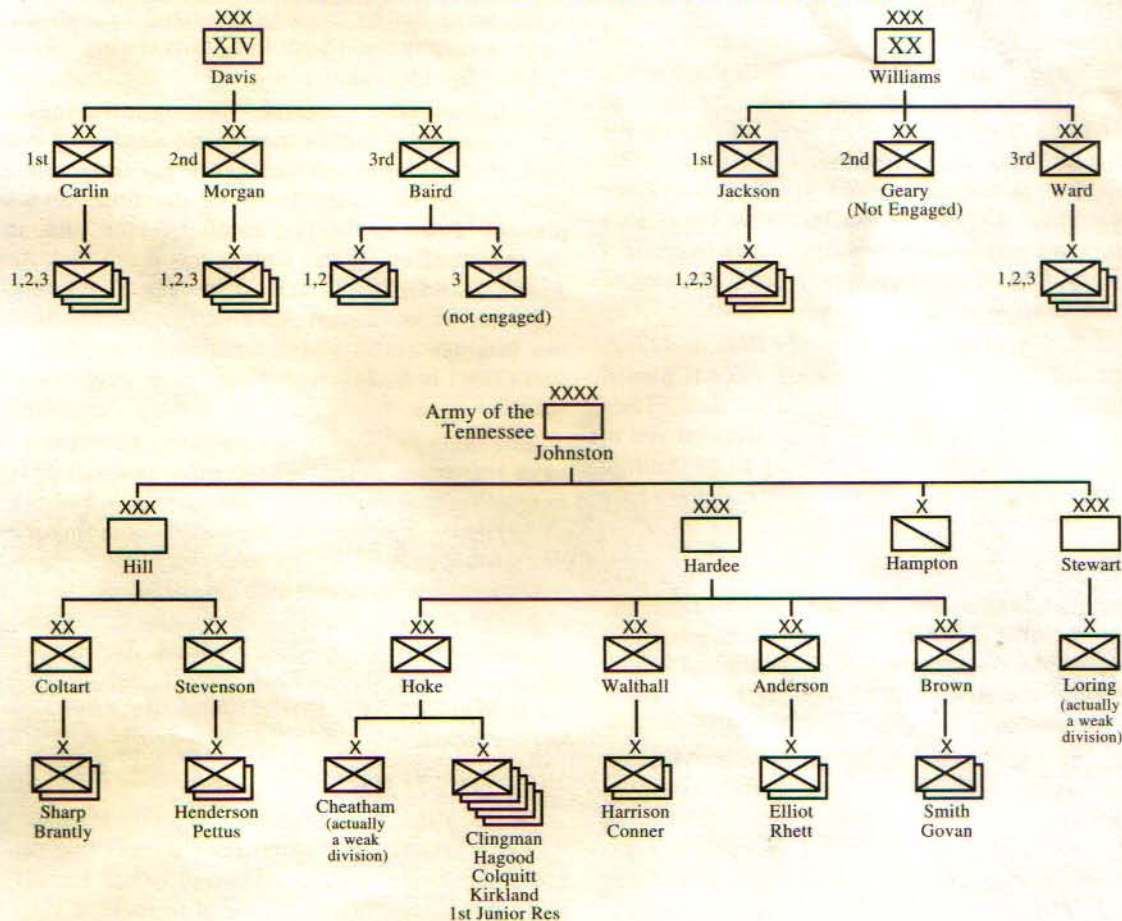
XXX
XIV
Davis

XX
1st
Carlin
X
1,2,3

XX
2nd
Morgan
X
1,2,3

XX
3rd
Baird
X
1,2
X
3
(not engaged)

XXX
XX
Williams

XX
1st
Jackson
X
1,2,3

XX
2nd
Geary
(Not Engaged)

XX
3rd
Ward
X
1,2,3

XXXX
Army of the Tennessee
Johnston

XXX
Hill

XX
Coltart
X
Sharp
Brantly

XX
Stevenson
X
Henderson
Pettus

XXX
Hardee

XX
Hoke
X
Cheatham
(actually a weak division)
X
Clingman
Hagood
Colquitt
Kirkland
1st Junior Res

XX
Walthall
X
Harrison
Conner

XX
Anderson
X
Elliot
Rhett

XX
Brown
X
Smith
Govan

X
Hampton

XXX
Stewart
X
Loring
(actually a weak division)